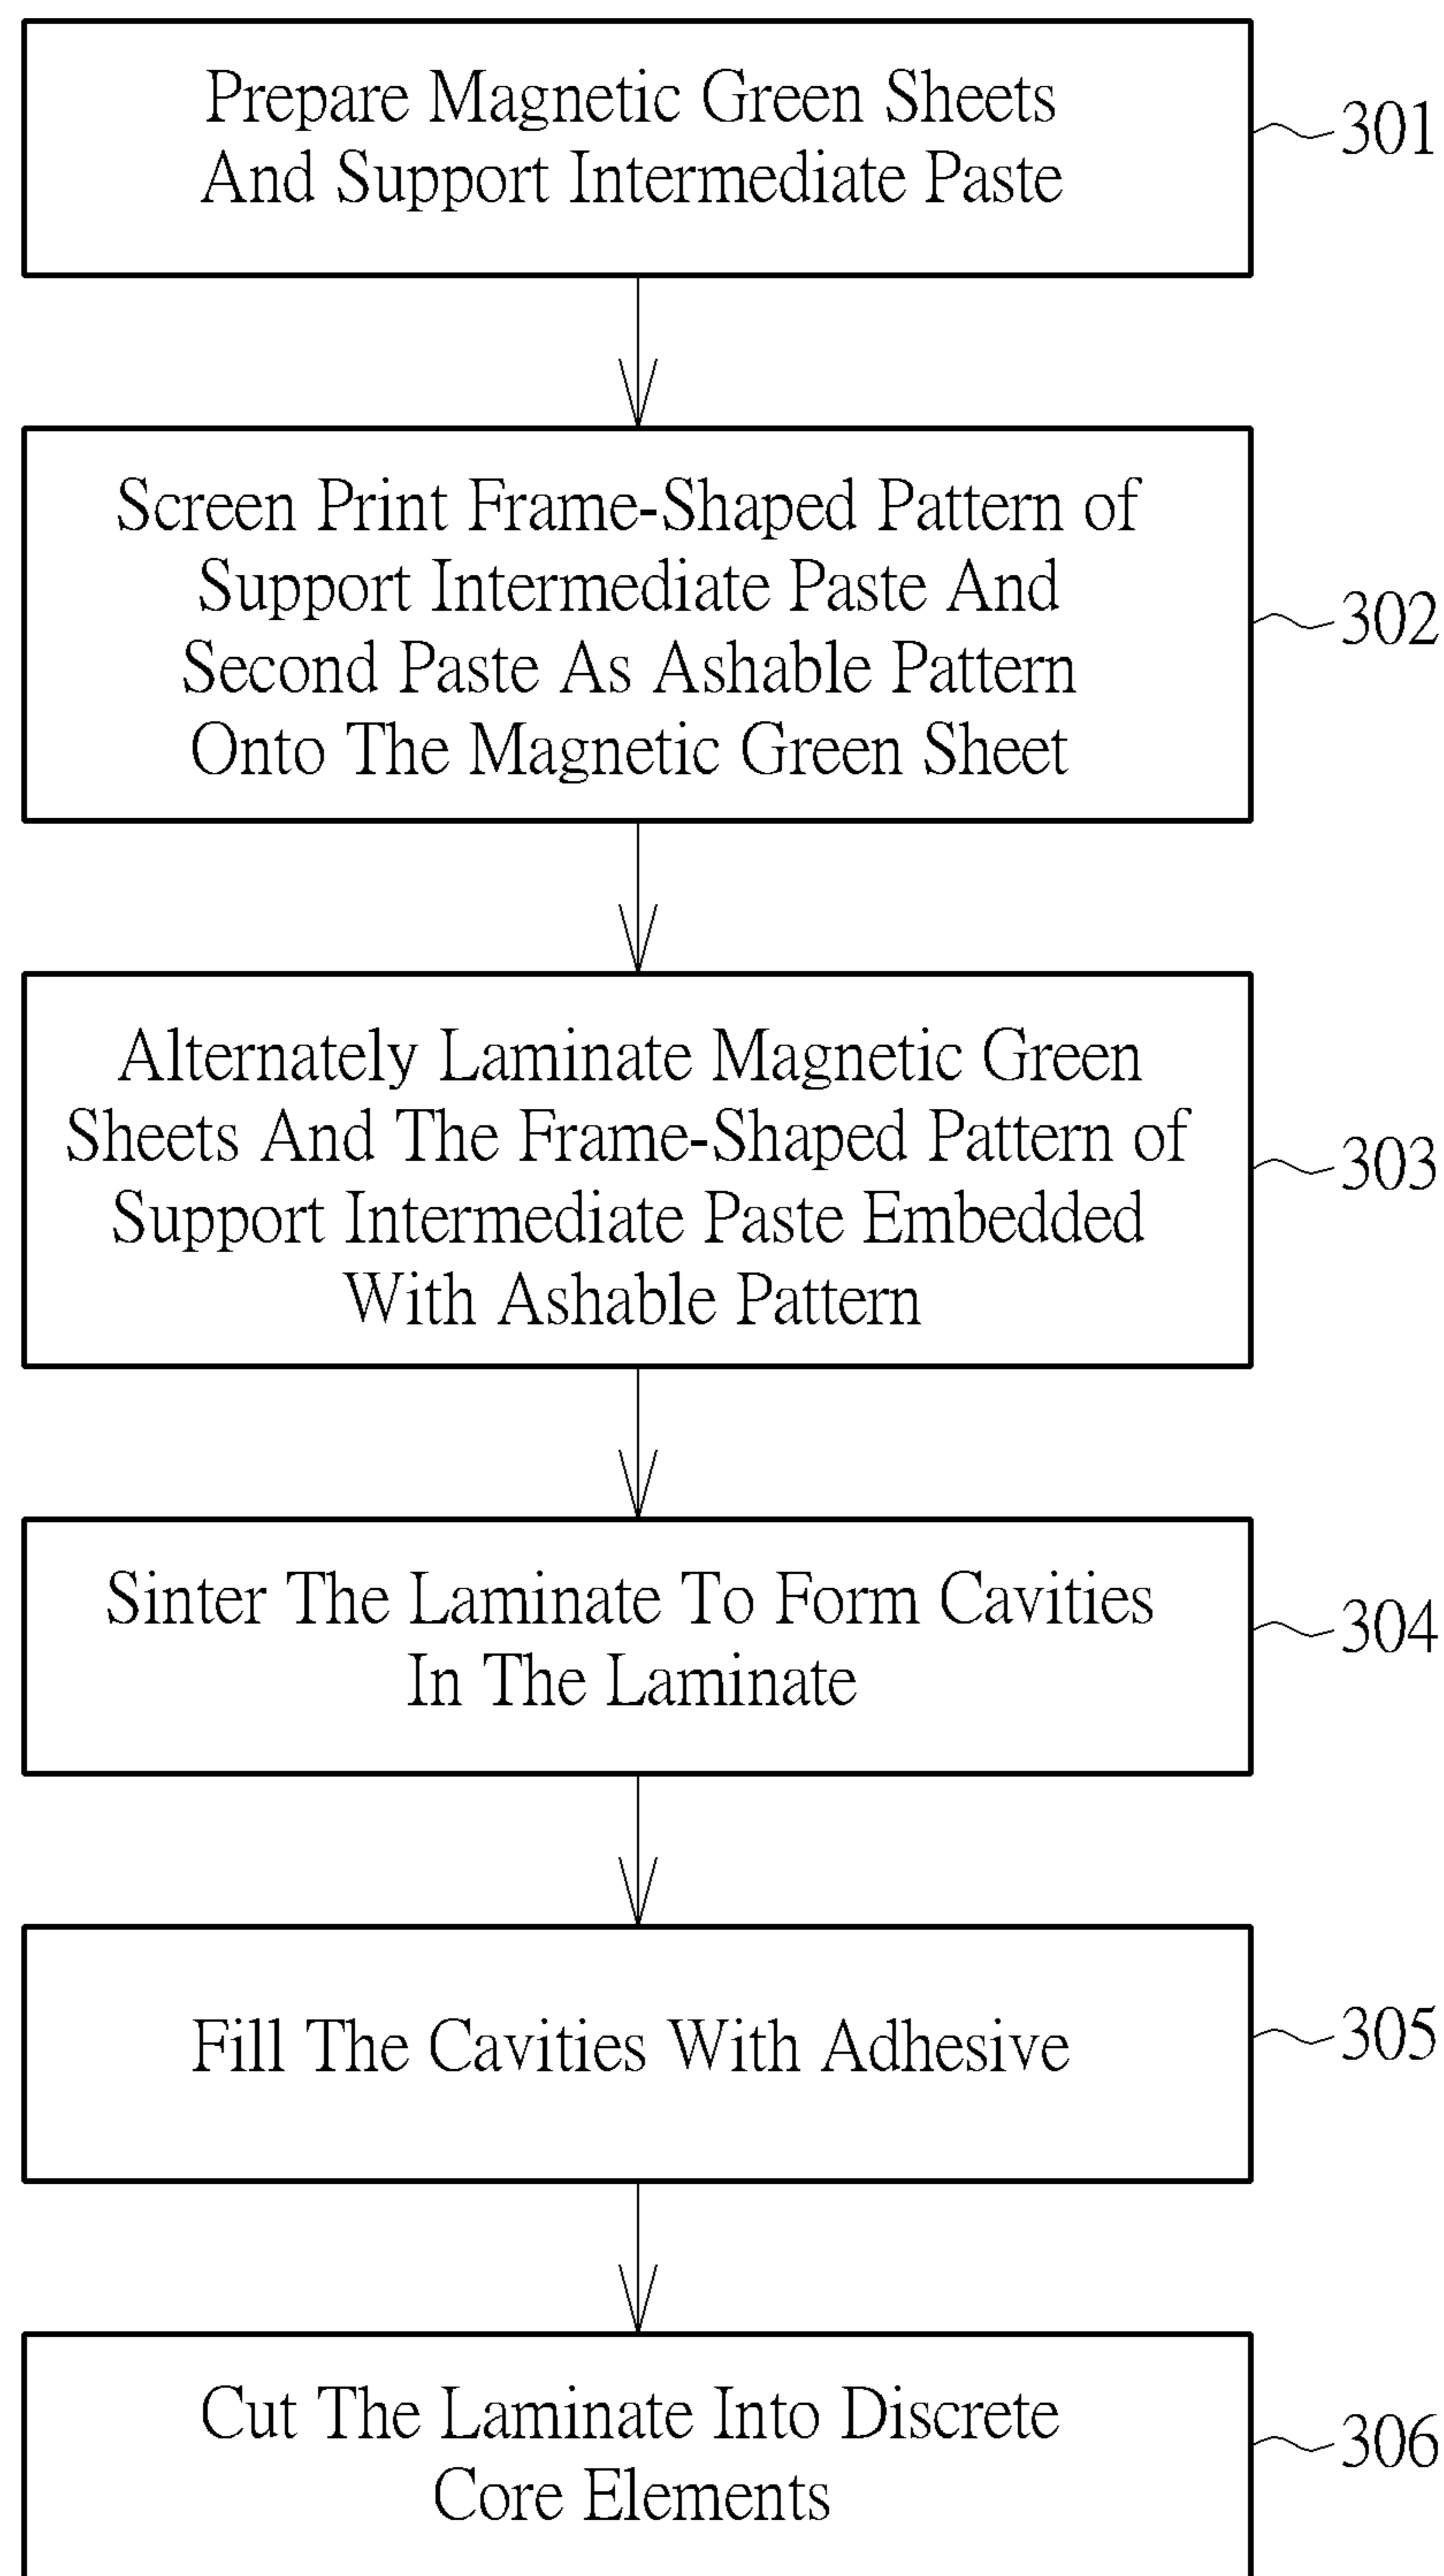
Prepare Magnetic Green Sheets And Support Intermediate Paste

301

Screen Print Frame-Shaped Pattern of Support Intermediate Paste And Second Paste As Ashable Pattern Onto The Magnetic Green Sheet

302

Alternately Laminate Magnetic Green Sheets And The Frame-Shaped Pattern of Support Intermediate Paste Embedded With Ashable Pattern

303

Sinter The Laminate To Form Cavities In The Laminate

304

Fill The Cavities With Adhesive

305

Cut The Laminate Into Discrete Core Elements

306